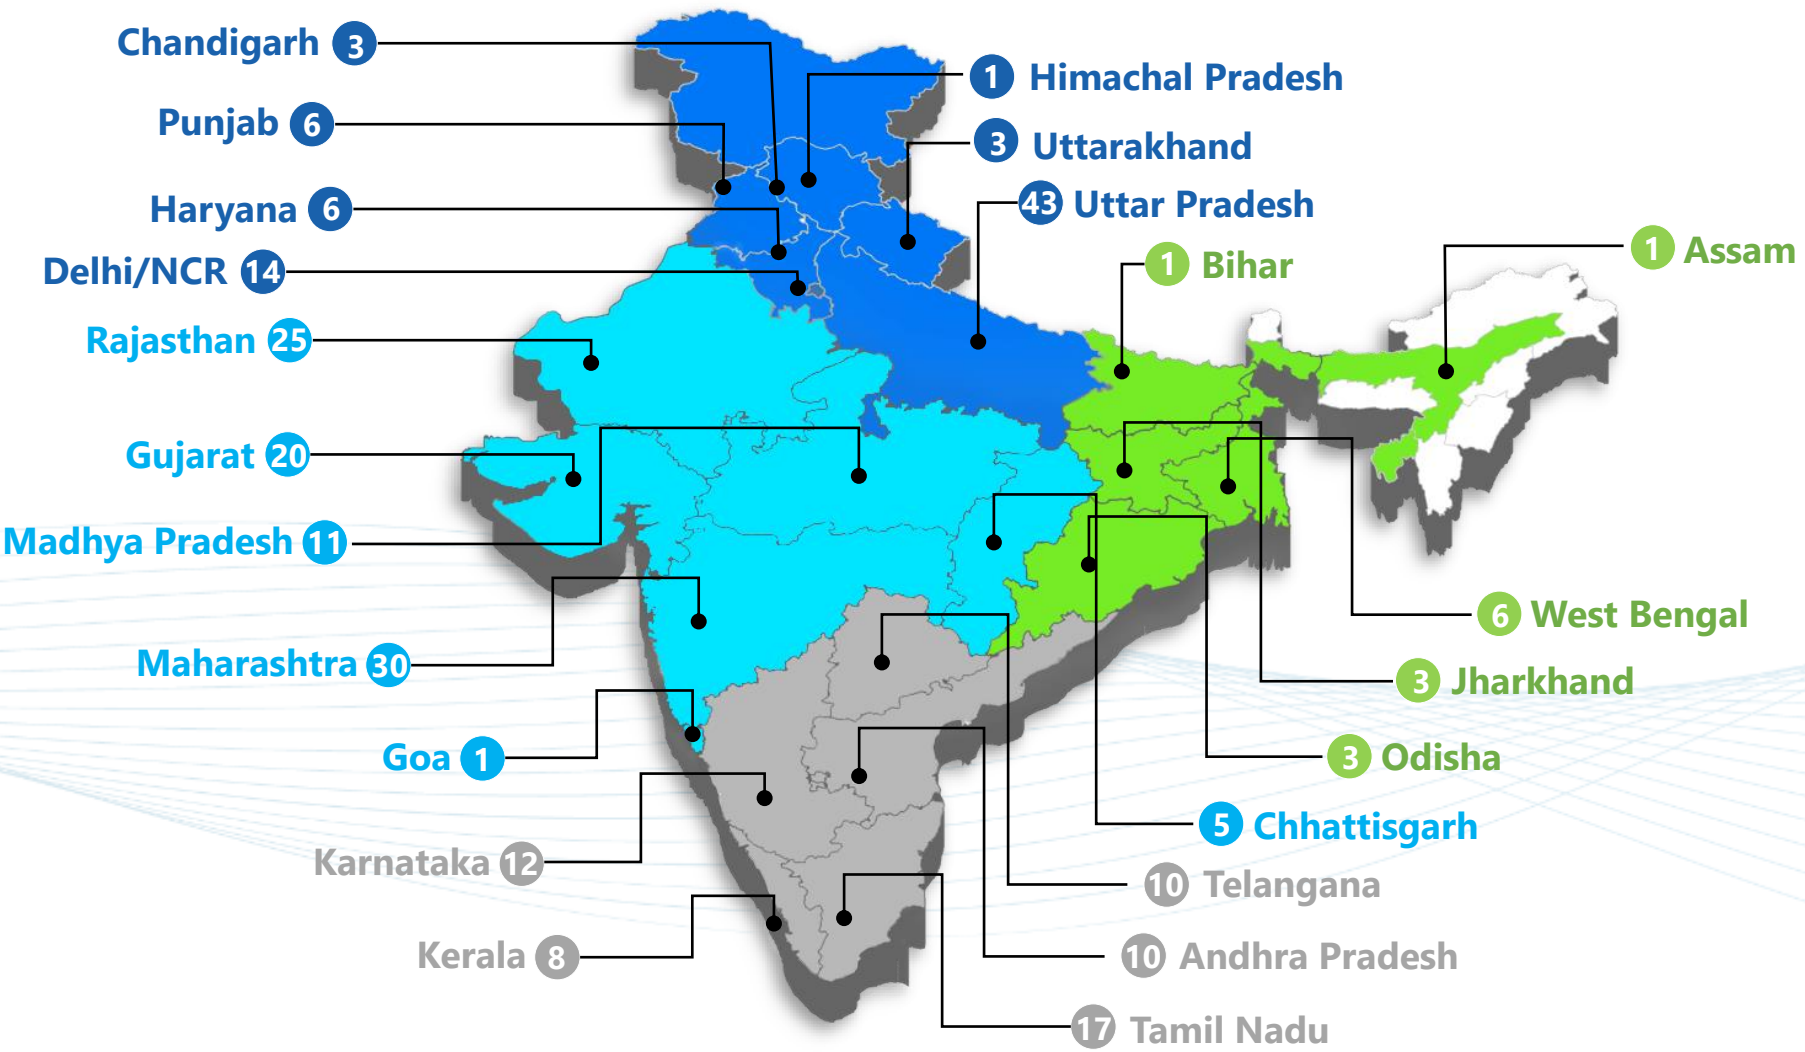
Chandigarh 3
Punjab 6
Haryana 6
Delhi/NCR 14
Rajasthan 25
Gujarat 20
Madhya Pradesh 11
Maharashtra 30
Goa 1
Karnataka 12
Kerala 8

1 Himachal Pradesh
3 Uttarakhand
43 Uttar Pradesh
1 Bihar
1 Assam
6 West Bengal
3 Jharkhand
3 Odisha
5 Chhattisgarh
10 Telangana
10 Andhra Pradesh
17 Tamil Nadu